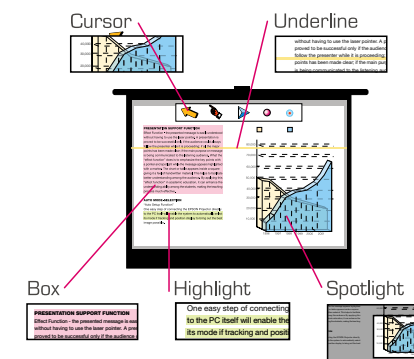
Cursor

Underline

without having to use the laser pointer. A p
proved to be successful only if the audienc
follow the presenter while it is proceeding.
points has been made clear. If the main poi
is being communicated to the listening au

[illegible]

Box

Highlight

Spotlight

PRESENTATION SUPPORT FUNCTION
Effect Function - the presented message is a
without having to use the laser pointer. A pre
proved to be successful only if the audience

One easy step of connectin
to the PC itself will enable th
its mode if tracking and posit